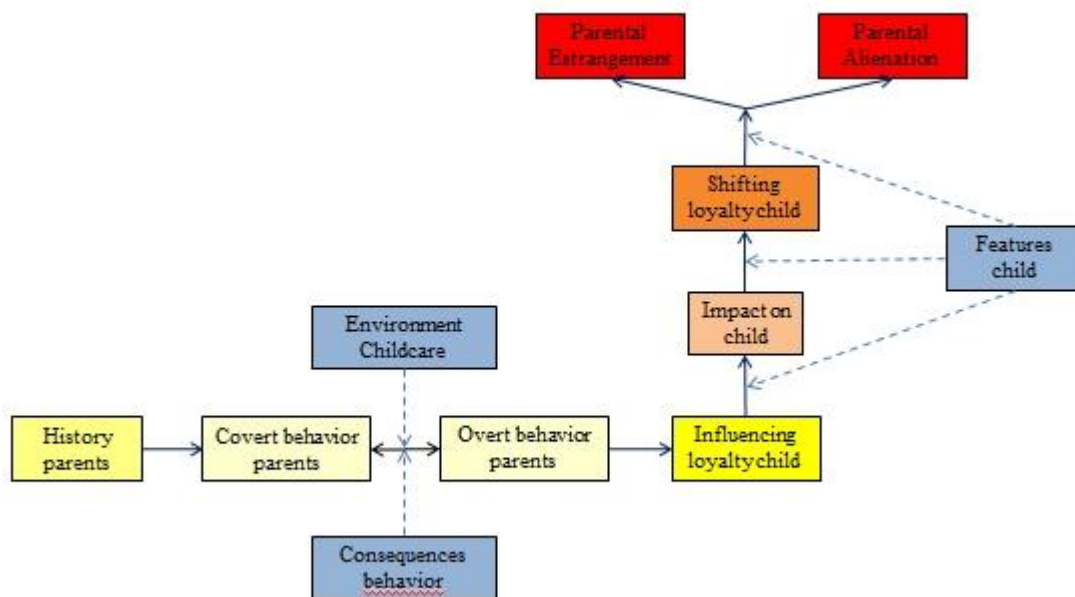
Parental Estrangement

Parental Alienation

Shifting loyalty child

Features child

Impact on child

Environment Childcare

History parents

Covert behavior parents

Overt behavior parents

Influencing loyalty child

Consequences behavior